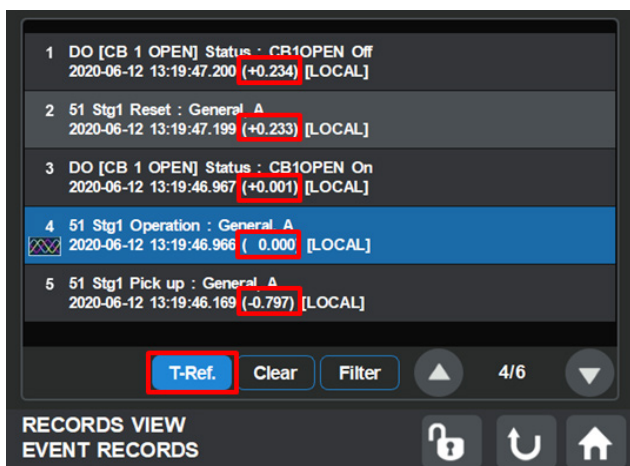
1 DO [CB 1 OPEN] Status : CB1OPEN Off
2020-06-12 13:19:47.200 (+0.234) [LOCAL]

2 51 Stg1 Reset : General A
2020-06-12 13:19:47.199 (+0.233) [LOCAL]

3 DO [CB 1 OPEN] Status : CB1OPEN On
2020-06-12 13:19:46.967 (+0.001) [LOCAL]

4 51 Stg1 Operation : General A
2020-06-12 13:19:46.966 ( 0.000) [LOCAL]

5 51 Stg1 Pick up : General A
2020-06-12 13:19:46.169 (-0.797) [LOCAL]

T-Ref. Clear Filter 4/6

RECORDS VIEW
EVENT RECORDS